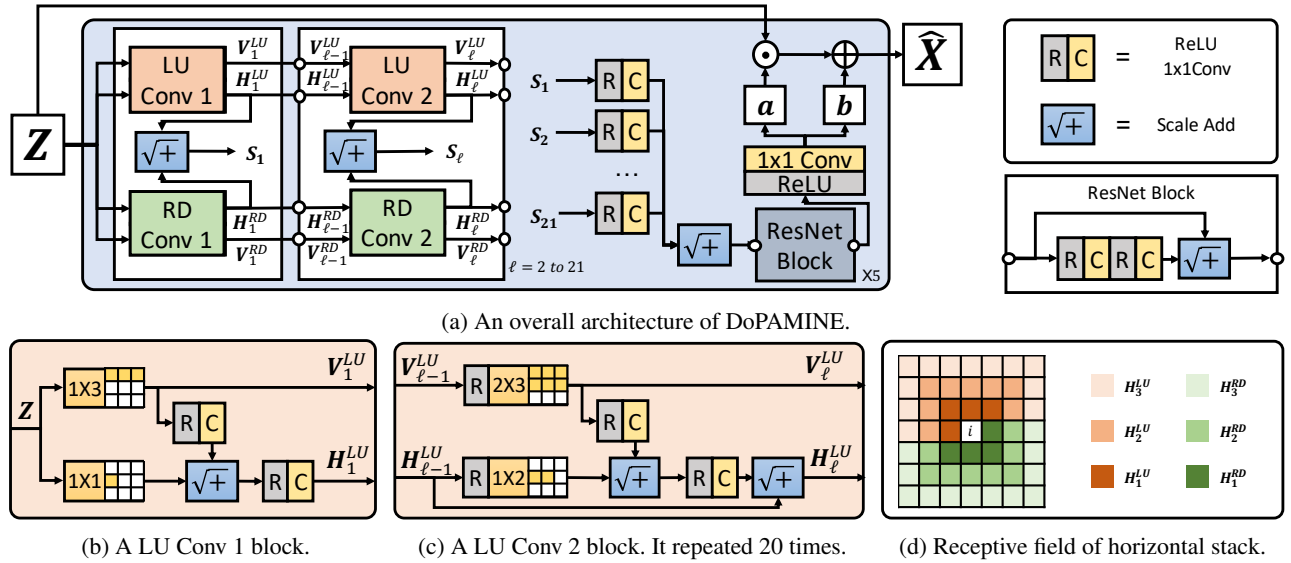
$\boldsymbol{Z}$

LU Conv 1

$\boldsymbol{V}_1^{LU}$

$\boldsymbol{H}_1^{LU}$

$\sqrt{+}$

$\boldsymbol{S}_1$

RD Conv 1

$\boldsymbol{H}_1^{RD}$

$\boldsymbol{V}_1^{RD}$

$\boldsymbol{V}_{\ell-1}^{LU}$

$\boldsymbol{H}_{\ell-1}^{LU}$

LU Conv 2

$\boldsymbol{V}_\ell^{LU}$

$\boldsymbol{H}_\ell^{LU}$

$\sqrt{+}$

$\boldsymbol{S}_\ell$

$\boldsymbol{H}_{\ell-1}^{RD}$

$\boldsymbol{V}_{\ell-1}^{RD}$

RD Conv 2

$\boldsymbol{H}_\ell^{RD}$

$\boldsymbol{V}_\ell^{RD}$

$\ell = 2$ to $21$

$\boldsymbol{S}_1$ R C

$\boldsymbol{S}_2$ R C

…

$\boldsymbol{S}_{21}$ R C

$\sqrt{+}$

ResNet Block

X5

ReLU

1x1 Conv

$\boldsymbol{a}$

$\boldsymbol{b}$

$\odot$

$\oplus$

$\widehat{\boldsymbol{X}}$

R C = ReLU 1x1Conv

$\sqrt{+}$ = Scale Add

ResNet Block

R C R C $\sqrt{+}$

(a) An overall architecture of DoPAMINE.

$\boldsymbol{Z}$

1X3

1X1

R C

$\sqrt{+}$

R C

$\boldsymbol{V}_1^{LU}$

$\boldsymbol{H}_1^{LU}$

(b) A LU Conv 1 block.

$\boldsymbol{V}_{\ell-1}^{LU}$

R 2X3

R C

$\boldsymbol{H}_{\ell-1}^{LU}$

R 1X2

$\sqrt{+}$

R C

$\sqrt{+}$

$\boldsymbol{V}_\ell^{LU}$

$\boldsymbol{H}_\ell^{LU}$

(c) A LU Conv 2 block. It repeated 20 times.

$i$

$\boldsymbol{H}_3^{LU}$ $\boldsymbol{H}_3^{RD}$

$\boldsymbol{H}_2^{LU}$ $\boldsymbol{H}_2^{RD}$

$\boldsymbol{H}_1^{LU}$ $\boldsymbol{H}_1^{RD}$

(d) Receptive field of horizontal stack.